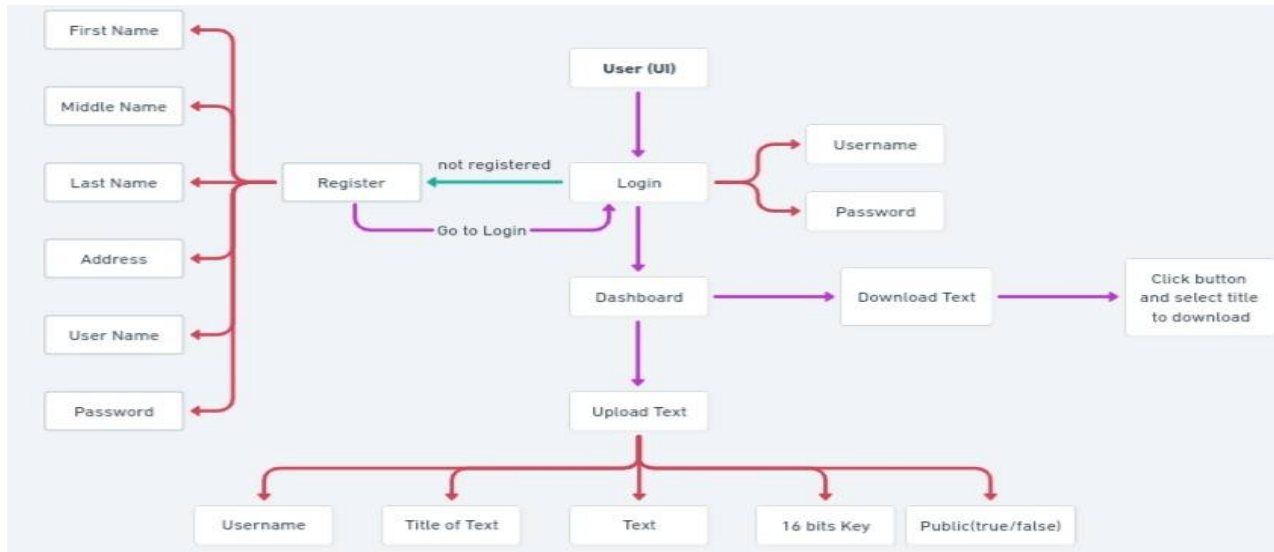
User (UI)

First Name

Middle Name

Last Name

Address

User Name

Password

Register

not registered

Login

Go to Login

Username

Password

Dashboard

Download Text

Click button and select title to download

Upload Text

Username

Title of Text

Text

16 bits Key

Public(true/false)